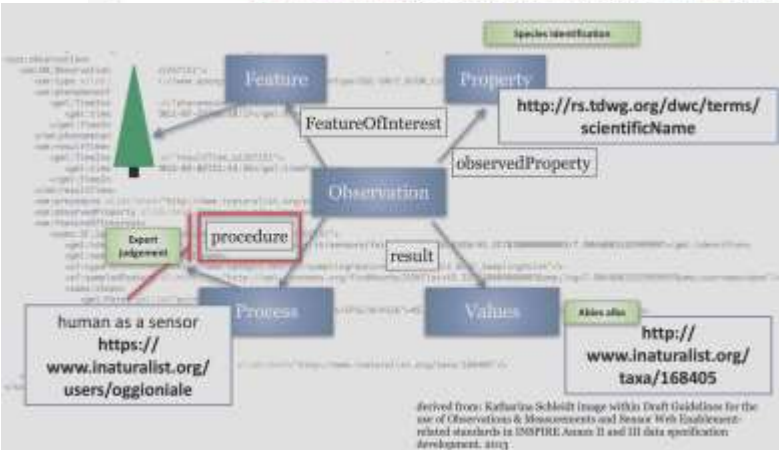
Species Identification

Feature

Property

http://rs.tdwg.org/dwc/terms/scientificName

FeatureOfInterest

observedProperty

Observation

Expert judgement

procedure

result

Process

Values

Abies alba

human as a sensor https://www.inaturalist.org/users/oggioniale

http://www.inaturalist.org/taxa/168405

derived from: Katharina Schleidt image within Draft Guidelines for the use of Observations & Measurements and Sensor Web Enablement-related standards in INSPIRE Annex II and III data specification development, 2013